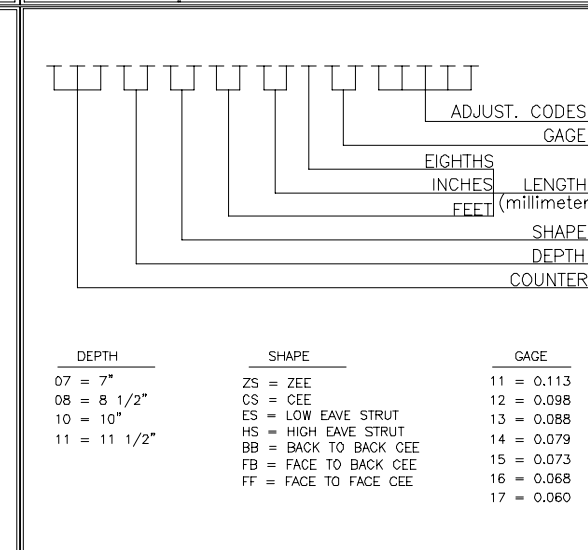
ADJUST. CODES
GAGE
EIGHTHS
INCHES
FEET
LENGTH
(millimeter
SHAPE
DEPTH
COUNTER

DEPTH
07 = 7"
08 = 8 1/2"
10 = 10"
11 = 11 1/2"

SHAPE
ZS = ZEE
CS = CEE
ES = LOW EAVE STRUT
HS = HIGH EAVE STRUT
BB = BACK TO BACK CEE
FB = FACE TO BACK CEE
FF = FACE TO FACE CEE

GAGE
11 = 0.113
12 = 0.098
13 = 0.088
14 = 0.079
15 = 0.073
16 = 0.068
17 = 0.060